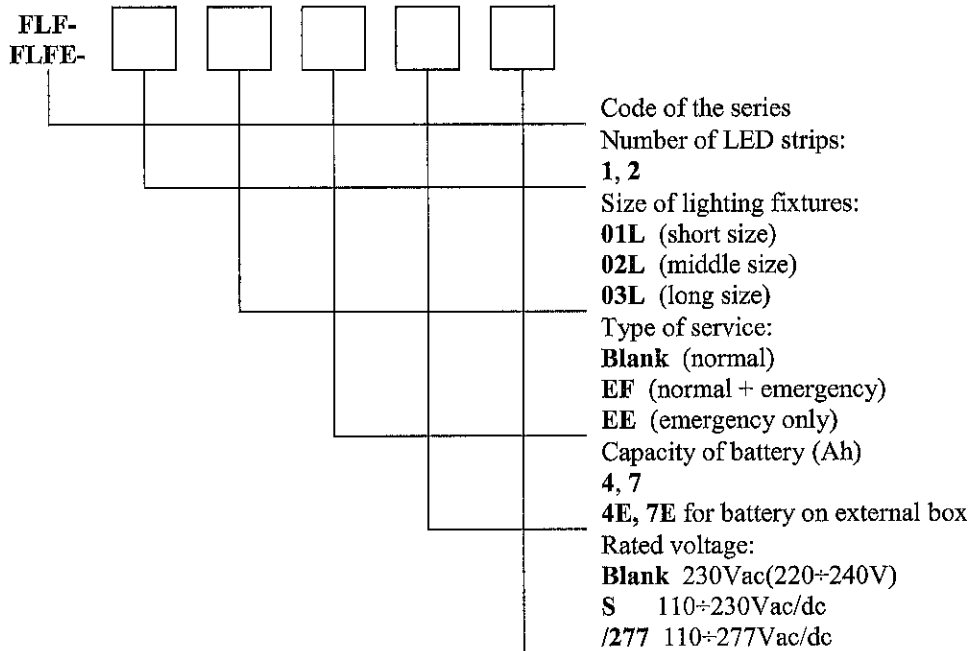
FLF-
FLFE-

Code of the series
Number of LED strips:
**1, 2**
Size of lighting fixtures:
**01L** (short size)
**02L** (middle size)
**03L** (long size)
Type of service:
**Blank** (normal)
**EF** (normal + emergency)
**EE** (emergency only)
Capacity of battery (Ah)
**4, 7**
**4E, 7E** for battery on external box
Rated voltage:
**Blank** 230Vac(220÷240V)
**S** 110÷230Vac/dc
**/277** 110÷277Vac/dc